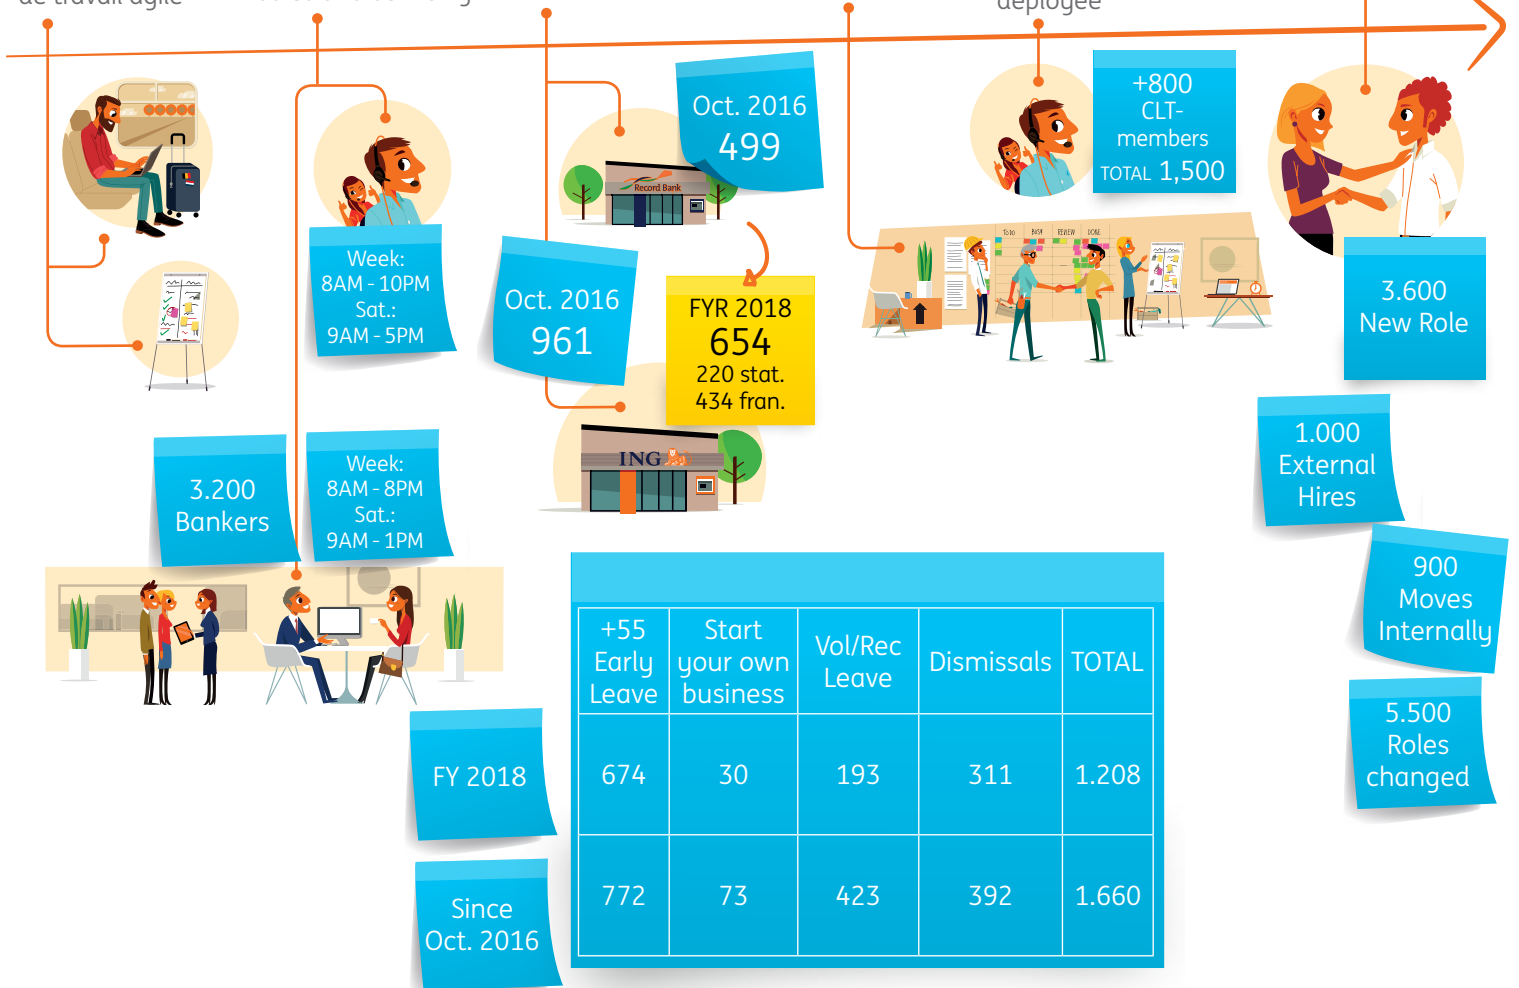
de travail agile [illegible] déployée

Week:
8AM - 10PM
Sat.:
9AM - 5PM

Record Bank

Oct. 2016
499

Oct. 2016
961

FYR 2018
654
220 stat.
434 fran.

ING

+800
CLT-
members
TOTAL 1,500

TO DO BUSY REVIEW DONE

3.600
New Role

3.200
Bankers

Week:
8AM - 8PM
Sat.:
9AM - 1PM

1.000
External
Hires

900
Moves
Internally

5.500
Roles
changed

| | +55 Early Leave | Start your own business | Vol/Rec Leave | Dismissals | TOTAL |
|---|---|---|---|---|---|
| FY 2018 | 674 | 30 | 193 | 311 | 1.208 |
| Since Oct. 2016 | 772 | 73 | 423 | 392 | 1.660 |